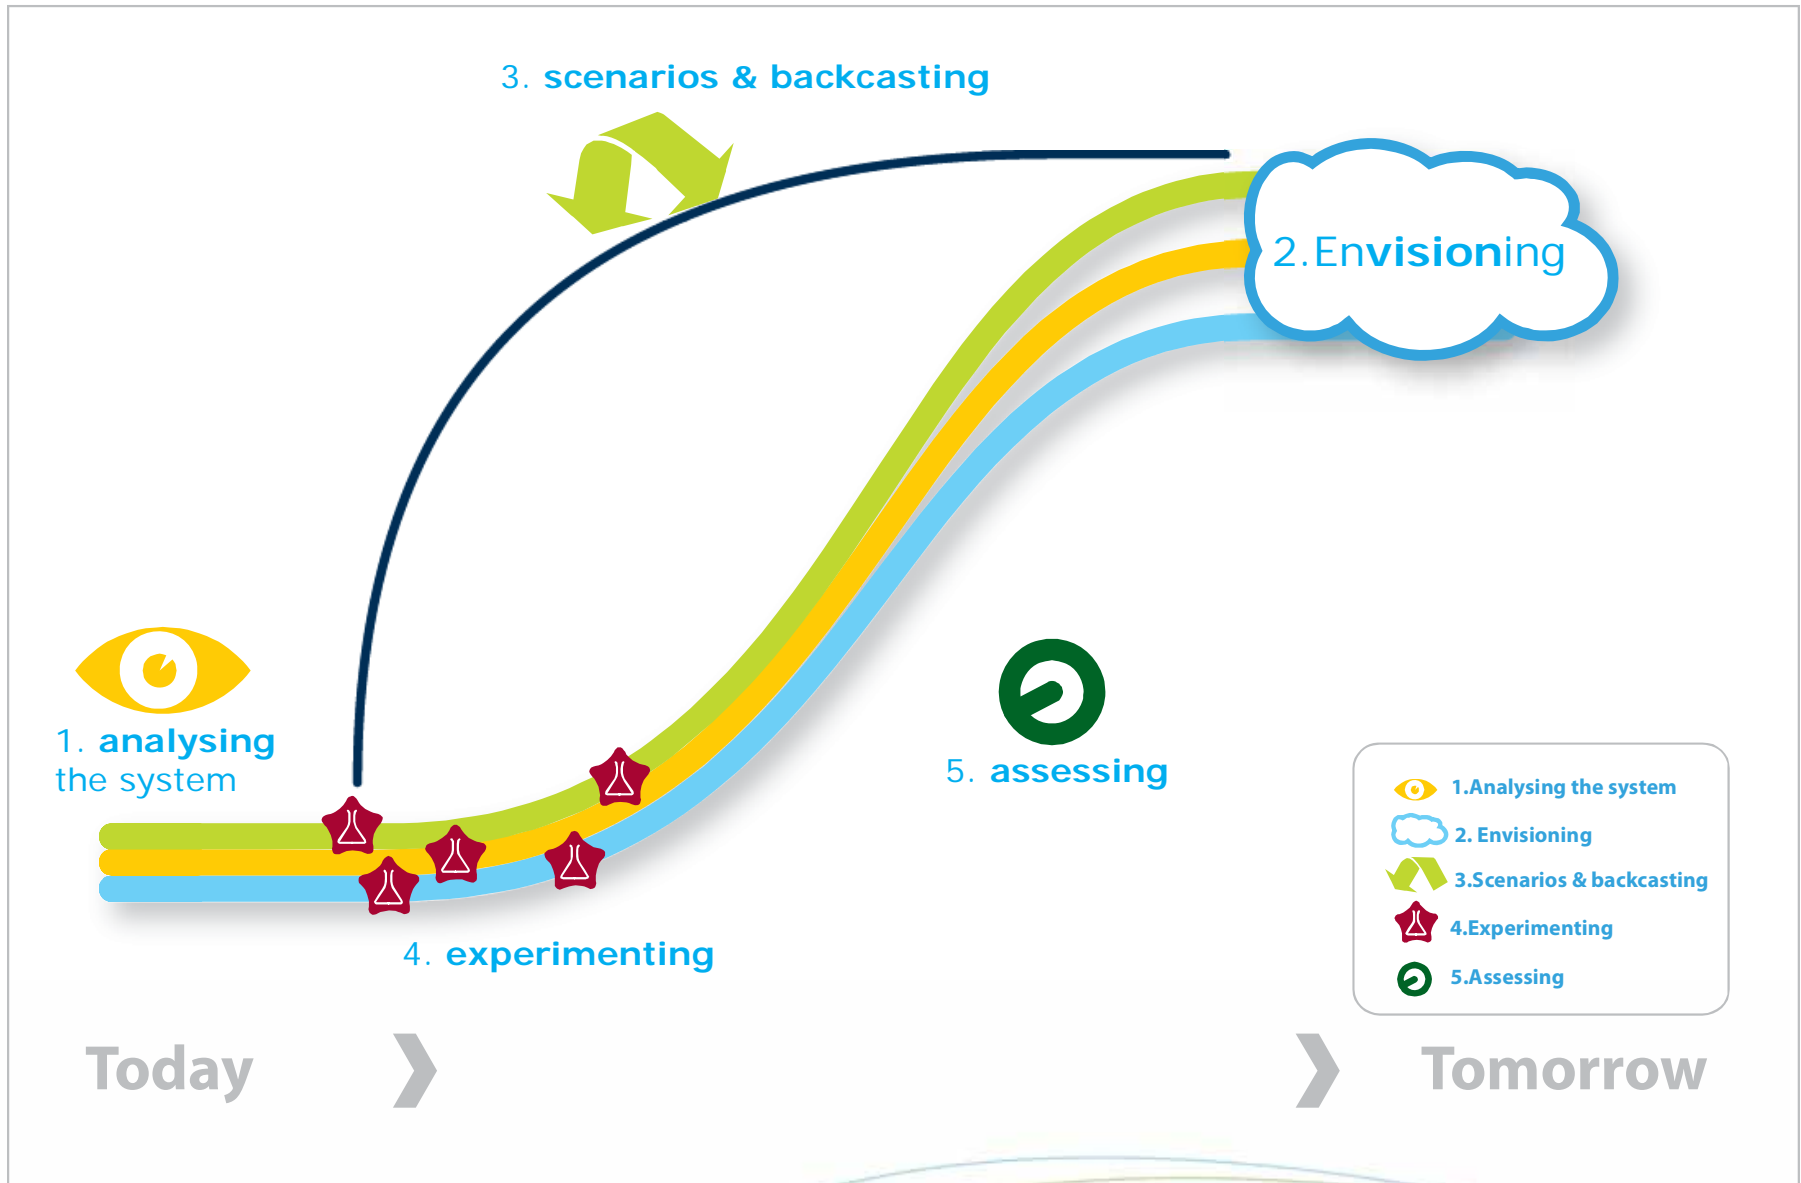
3. scenarios & backcasting

2.Envisioning

1. analysing the system

5. assessing

4. experimenting

1.Analysing the system
2. Envisioning
3.Scenarios & backcasting
4.Experimenting
5.Assessing

Today

Tomorrow